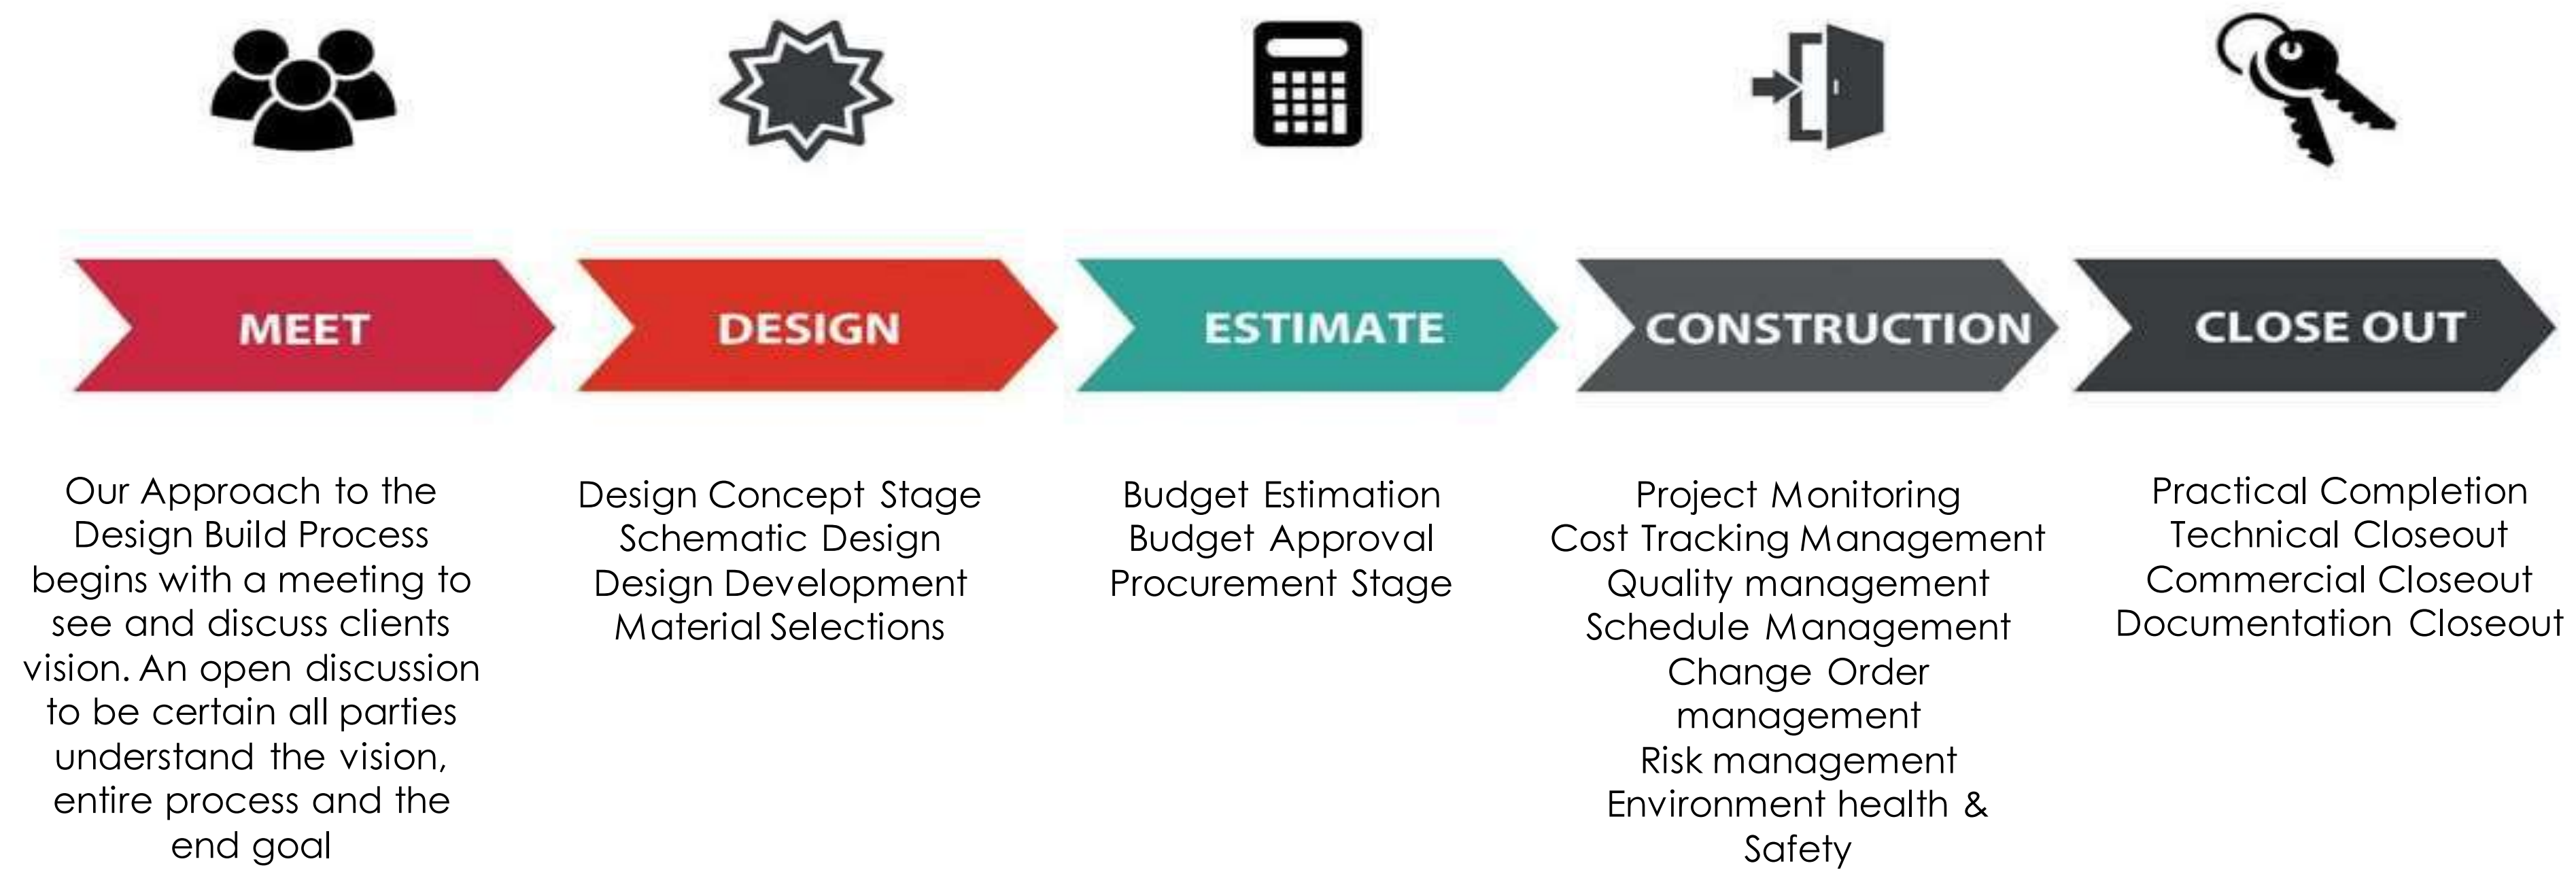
MEET

DESIGN

ESTIMATE

CONSTRUCTION

CLOSE OUT

Our Approach to the Design Build Process begins with a meeting to see and discuss clients vision. An open discussion to be certain all parties understand the vision, entire process and the end goal

Design Concept Stage
Schematic Design
Design Development
Material Selections

Budget Estimation
Budget Approval
Procurement Stage

Project Monitoring
Cost Tracking Management
Quality management
Schedule Management
Change Order management
Risk management
Environment health & Safety

Practical Completion
Technical Closeout
Commercial Closeout
Documentation Closeout